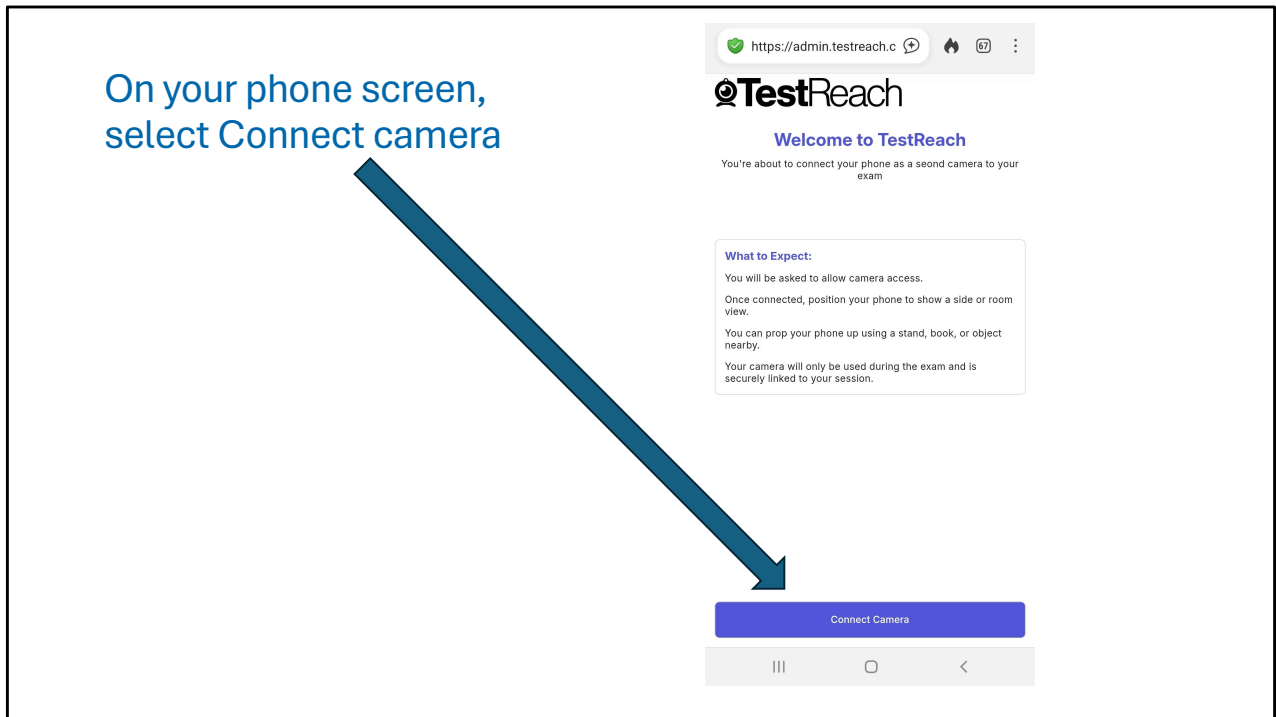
On your phone screen, select Connect camera

https://admin.testreach.c

67

TestReach

Welcome to TestReach

You're about to connect your phone as a seond camera to your exam

What to Expect:

You will be asked to allow camera access.

Once connected, position your phone to show a side or room view.

You can prop your phone up using a stand, book, or object nearby.

Your camera will only be used during the exam and is securely linked to your session.

Connect Camera